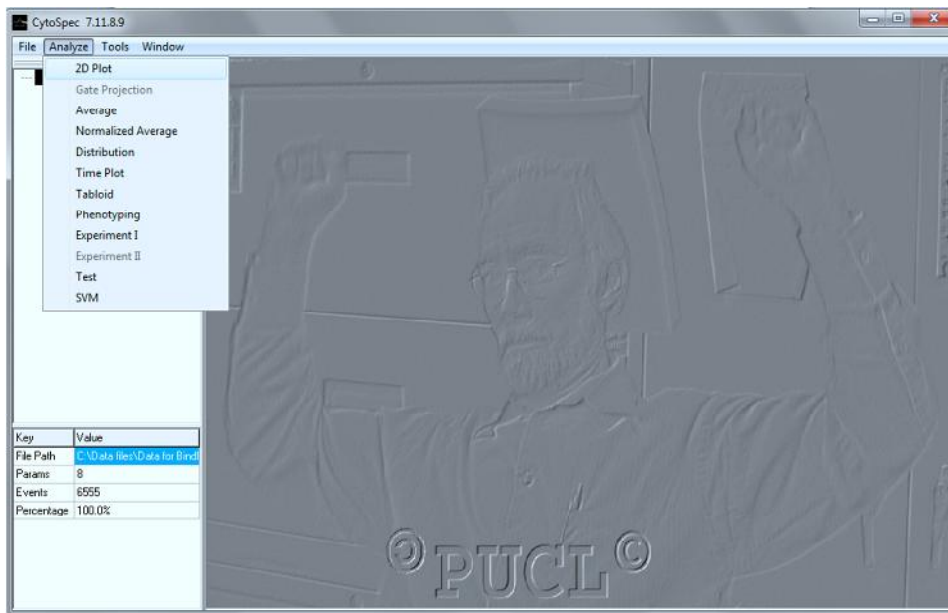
CytoSpec 7.11.8.9

File Analyze Tools Window

2D Plot
Gate Projection
Average
Normalized Average
Distribution
Time Plot
Tabloid
Phenotyping
Experiment I
Experiment II
Test
SVM

| Key | Value |
|---|---|
| File Path | C:\Data files\Data for Bindi |
| Params | 8 |
| Events | 6555 |
| Percentage | 100.0% |

©PUCL©